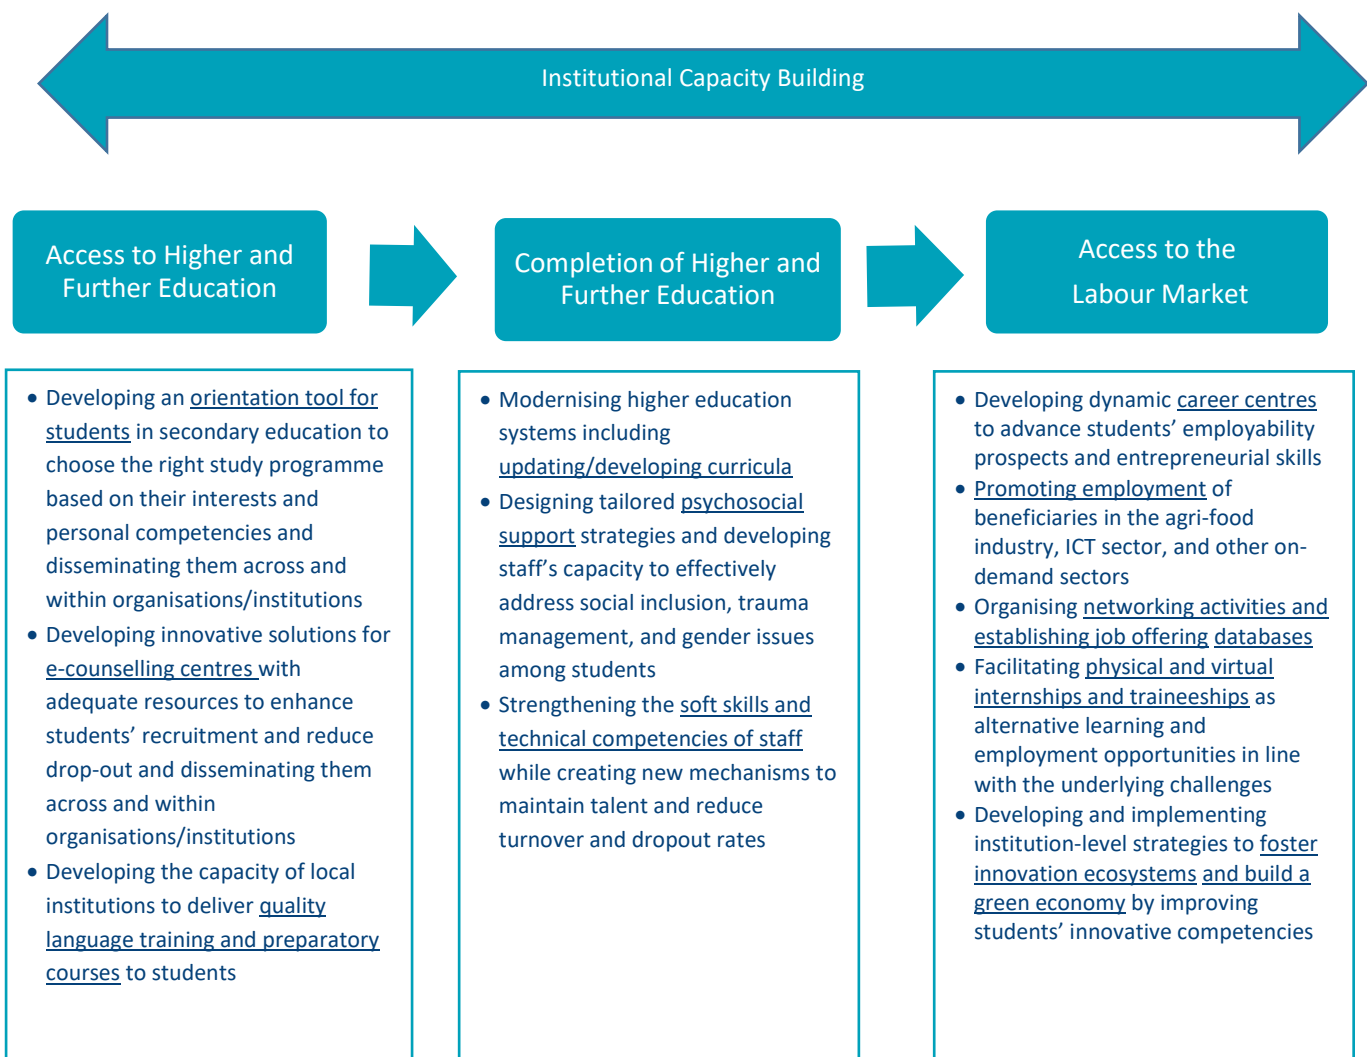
Institutional Capacity Building

Access to Higher and Further Education

Completion of Higher and Further Education

Access to the Labour Market

- Developing an orientation tool for students in secondary education to choose the right study programme based on their interests and personal competencies and disseminating them across and within organisations/institutions
- Developing innovative solutions for e-counselling centres with adequate resources to enhance students' recruitment and reduce drop-out and disseminating them across and within organisations/institutions
- Developing the capacity of local institutions to deliver quality language training and preparatory courses to students

- Modernising higher education systems including updating/developing curricula
- Designing tailored psychosocial support strategies and developing staff's capacity to effectively address social inclusion, trauma management, and gender issues among students
- Strengthening the soft skills and technical competencies of staff while creating new mechanisms to maintain talent and reduce turnover and dropout rates

- Developing dynamic career centres to advance students' employability prospects and entrepreneurial skills
- Promoting employment of beneficiaries in the agri-food industry, ICT sector, and other on-demand sectors
- Organising networking activities and establishing job offering databases
- Facilitating physical and virtual internships and traineeships as alternative learning and employment opportunities in line with the underlying challenges
- Developing and implementing institution-level strategies to foster innovation ecosystems and build a green economy by improving students' innovative competencies